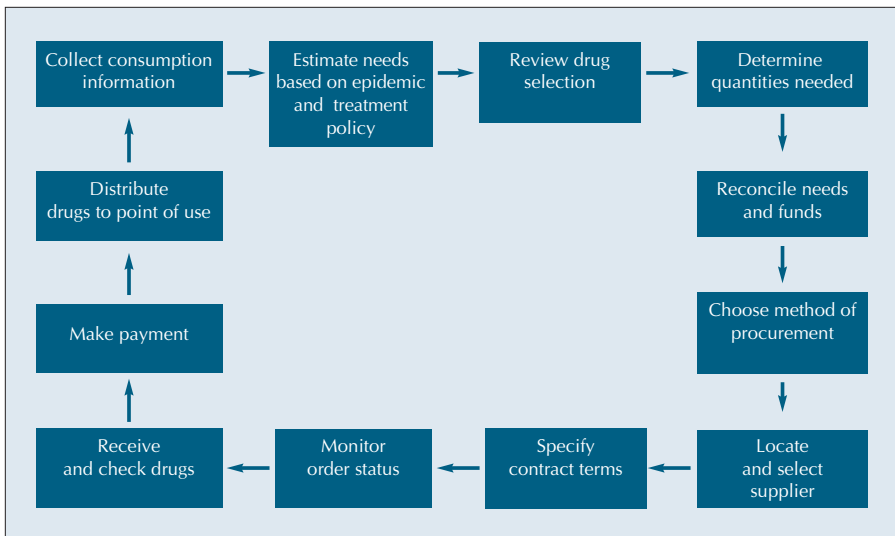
Collect consumption information

Estimate needs based on epidemic and treatment policy

Review drug selection

Determine quantities needed

Reconcile needs and funds

Choose method of procurement

Locate and select supplier

Specify contract terms

Monitor order status

Receive and check drugs

Make payment

Distribute drugs to point of use